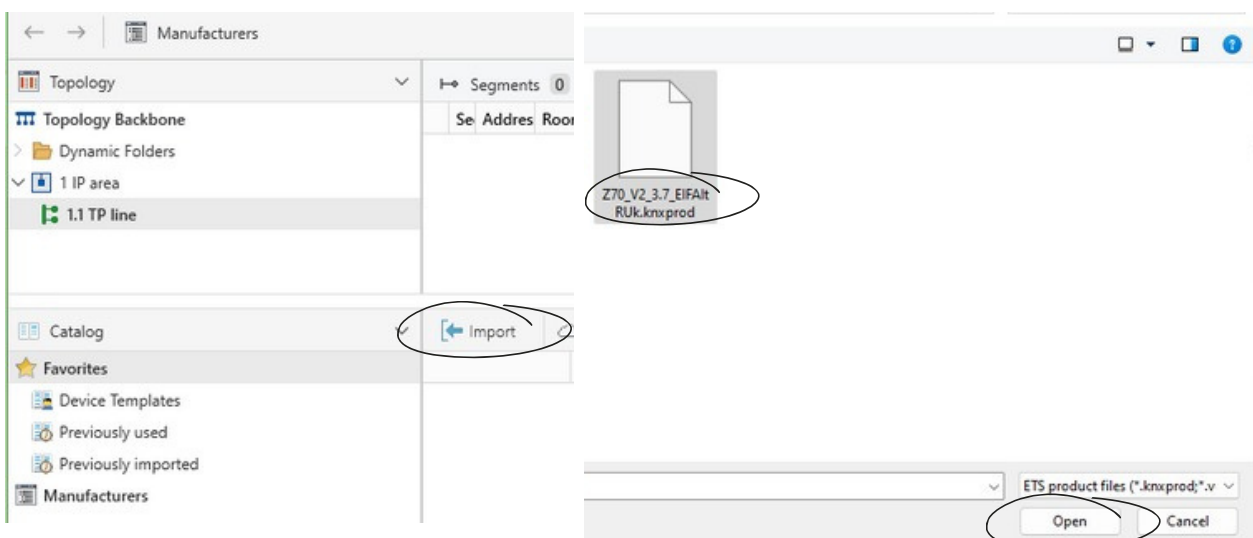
Manufacturers

Topology

Segments 0

Topology Backbone

Se Addres Roo

Dynamic Folders

1 IP area

1.1 TP line

Catalog

Import

Favorites

Device Templates

Previously used

Previously imported

Manufacturers

Z70_V2_3.7_EIFAltRUk.knxprod

ETS product files (*.knxprod;*.v

Open

Cancel